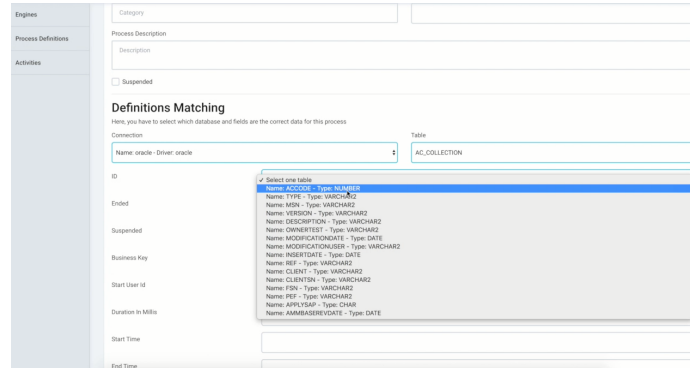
Engines

Process Definitions

Activities

Category

Process Description

Description

Suspended

Definitions Matching

Here, you have to select which database and fields are the correct data for this process

Connection

Name: oracle - Driver: oracle

Table

AC_COLLECTION

ID

Ended

Suspended

Business Key

Start User Id

Duration In Millis

Start Time

End Time

✓ Select one table
Name: ACCODE - Type: NUMBER
Name: TYPE - Type: VARCHAR2
Name: MSN - Type: VARCHAR2
Name: VERSION - Type: VARCHAR2
Name: DESCRIPTION - Type: VARCHAR2
Name: OWNERTEST - Type: VARCHAR2
Name: MODIFICATIONDATE - Type: DATE
Name: MODIFICATIONUSER - Type: VARCHAR2
Name: INSERTDATE - Type: DATE
Name: REF - Type: VARCHAR2
Name: CLIENT - Type: VARCHAR2
Name: CLIENTSN - Type: VARCHAR2
Name: FSN - Type: VARCHAR2
Name: PEF - Type: VARCHAR2
Name: APPLYSAP - Type: CHAR
Name: AMMBASEREVDATE - Type: DATE